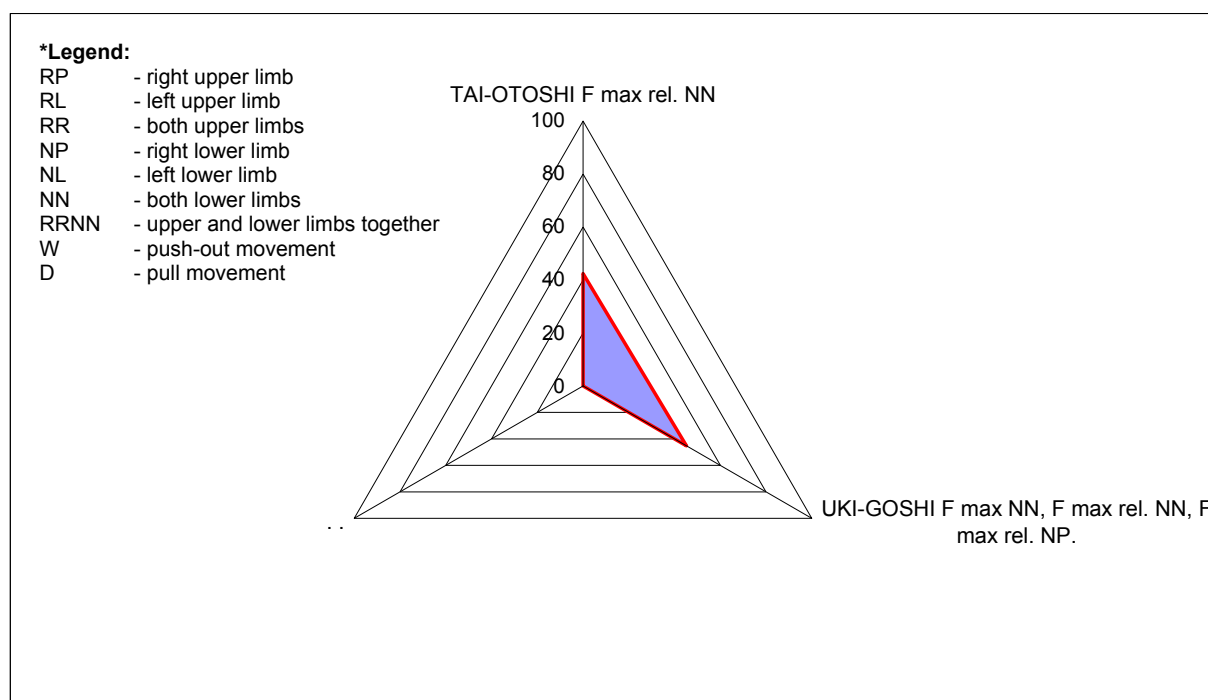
*Legend:
RP - right upper limb
RL - left upper limb
RR - both upper limbs
NP - right lower limb
NL - left lower limb
NN - both lower limbs
RRNN - upper and lower limbs together
W - push-out movement
D - pull movement

TAI-OTOSHI F max rel. NN

100
80
60
40
20
0

. .

UKI-GOSHI F max NN, F max rel. NN, F max rel. NP.